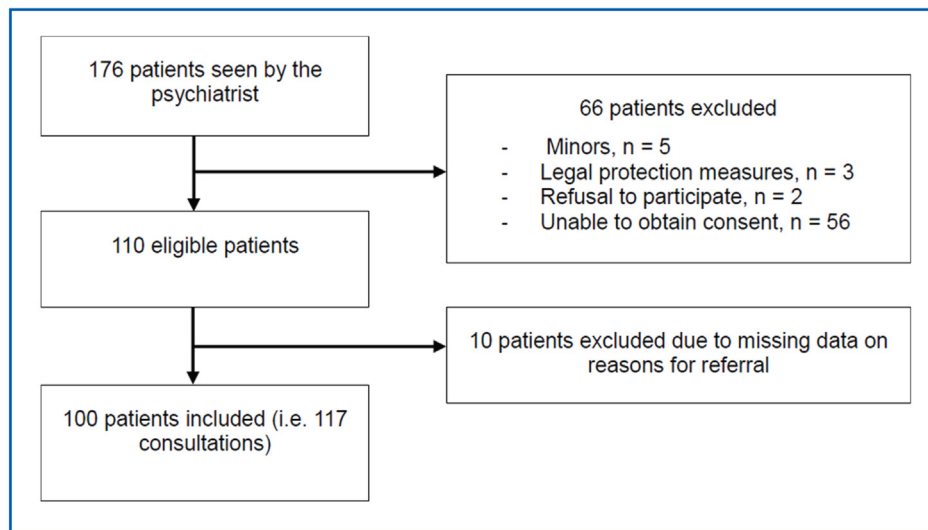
176 patients seen by the psychiatrist

66 patients excluded

- Minors, n = 5
- Legal protection measures, n = 3
- Refusal to participate, n = 2
- Unable to obtain consent, n = 56

110 eligible patients

10 patients excluded due to missing data on reasons for referral

100 patients included (i.e. 117 consultations)